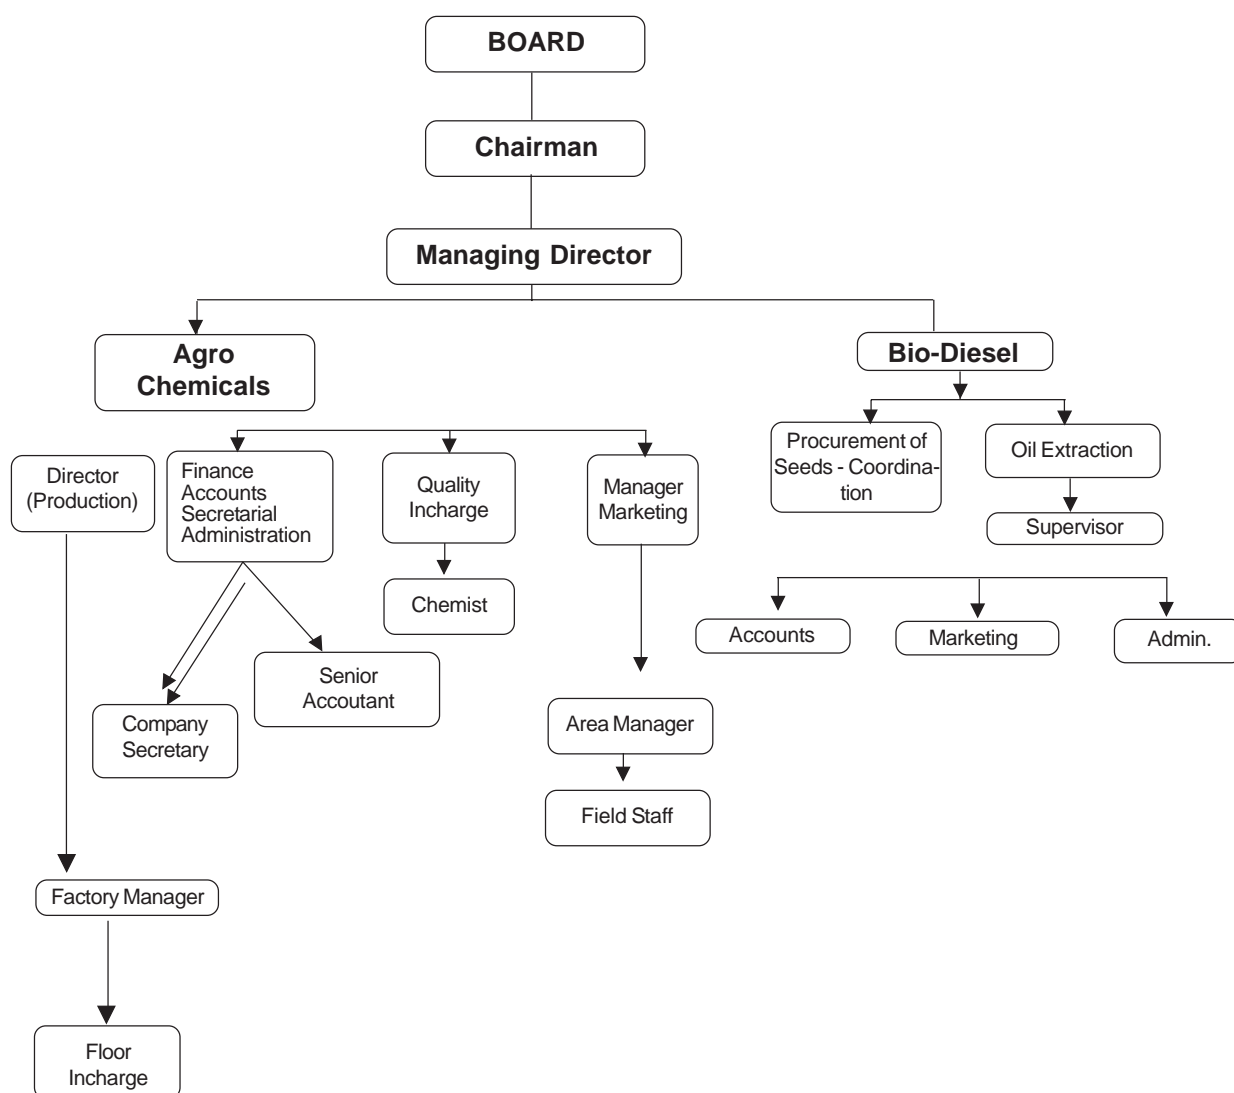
BOARD

Chairman

Managing Director

Agro Chemicals

Bio-Diesel

Director (Production)

Finance Accounts Secretarial Administration

Quality Incharge

Manager Marketing

Procurement of Seeds - Coordination

Oil Extraction

Supervisor

Chemist

Accounts

Marketing

Admin.

Senior Accoutant

Company Secretary

Area Manager

Field Staff

Factory Manager

Floor Incharge